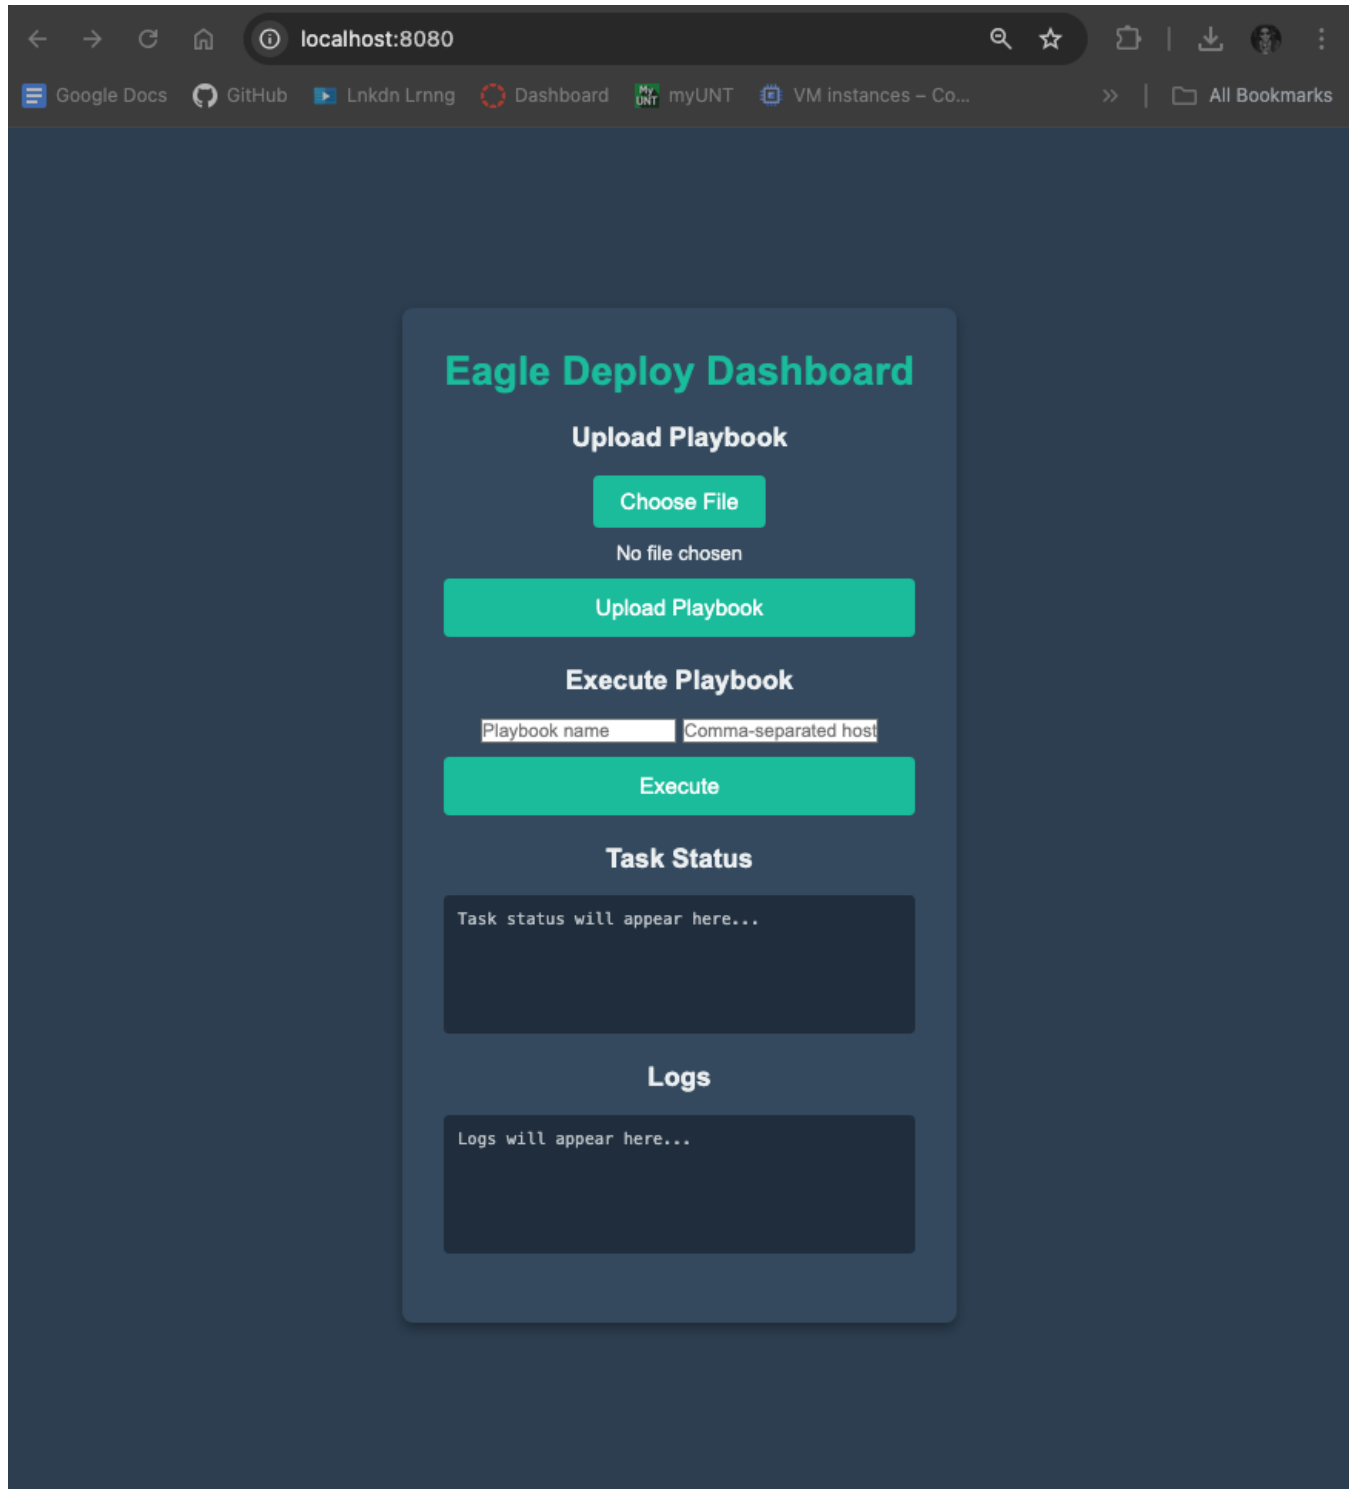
localhost:8080

Google Docs GitHub Lnkdn Lrnng Dashboard myUNT VM instances – Co... » All Bookmarks

Eagle Deploy Dashboard

Upload Playbook

Choose File

No file chosen

Upload Playbook

Execute Playbook

Playbook name Comma-separated host

Execute

Task Status

Task status will appear here...

Logs

Logs will appear here...